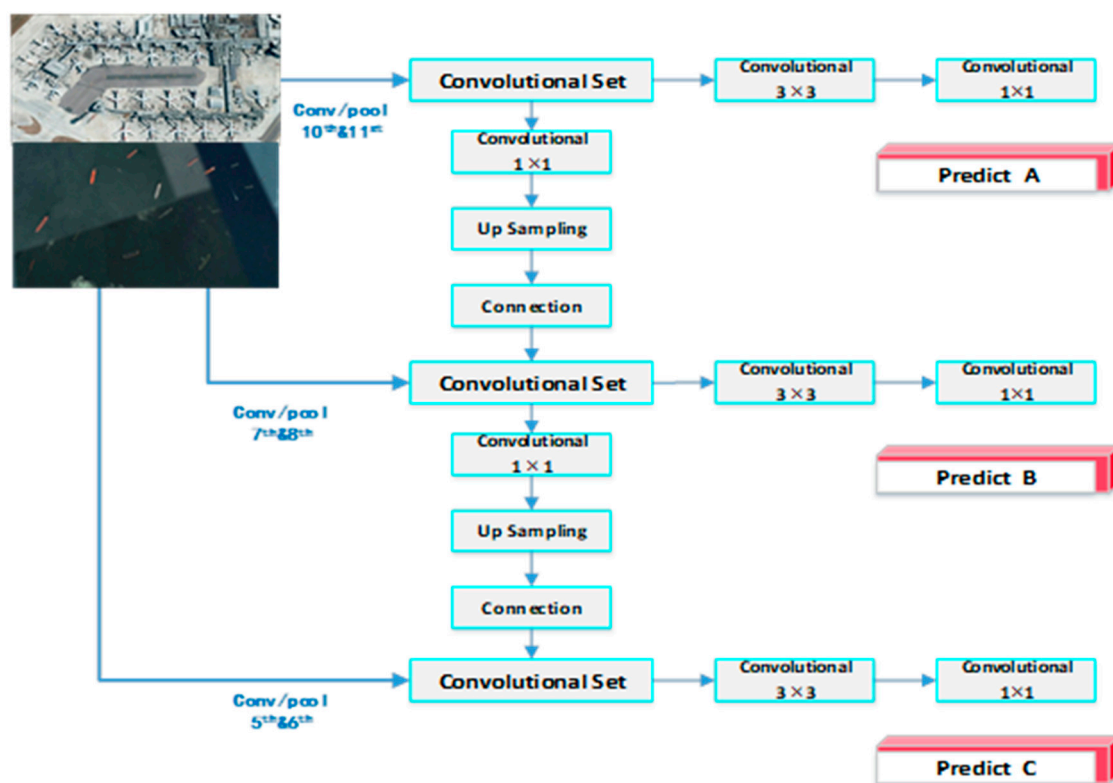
Convolutional Set

Convolutional $3\times3$

Convolutional $1\times1$

Conv/pool $10^{th}$&$11^{st}$

Convolutional $1\times1$

Predict A

Up Sampling

Connection

Convolutional Set

Convolutional $3\times3$

Convolutional $1\times1$

Conv/pool $7^{th}$&$8^{th}$

Convolutional $1\times1$

Predict B

Up Sampling

Connection

Convolutional Set

Convolutional $3\times3$

Convolutional $1\times1$

Conv/pool $5^{th}$&$6^{th}$

Predict C